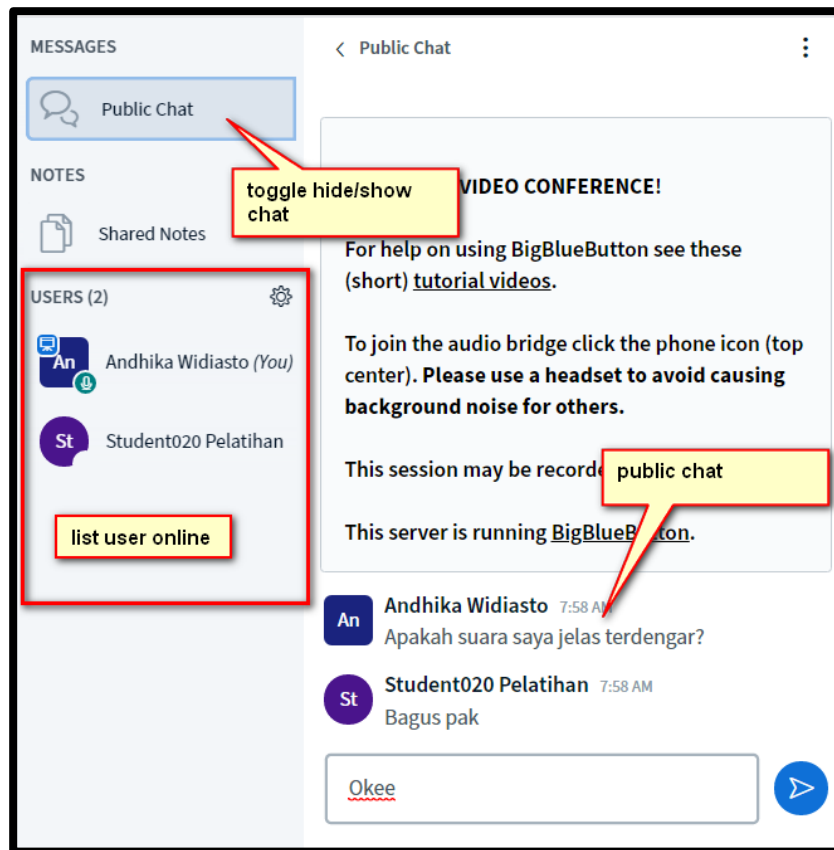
MESSAGES

Public Chat

NOTES

Shared Notes

USERS (2)

An Andhika Widiasto (You)

St Student020 Pelatihan

list user online

toggle hide/show chat

‹ Public Chat

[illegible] VIDEO CONFERENCE!

For help on using BigBlueButton see these (short) tutorial videos.

To join the audio bridge click the phone icon (top center). Please use a headset to avoid causing background noise for others.

This session may be recorde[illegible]

public chat

This server is running BigBlueB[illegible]ton.

An Andhika Widiasto 7:58 AM
Apakah suara saya jelas terdengar?

St Student020 Pelatihan 7:58 AM
Bagus pak

Okee